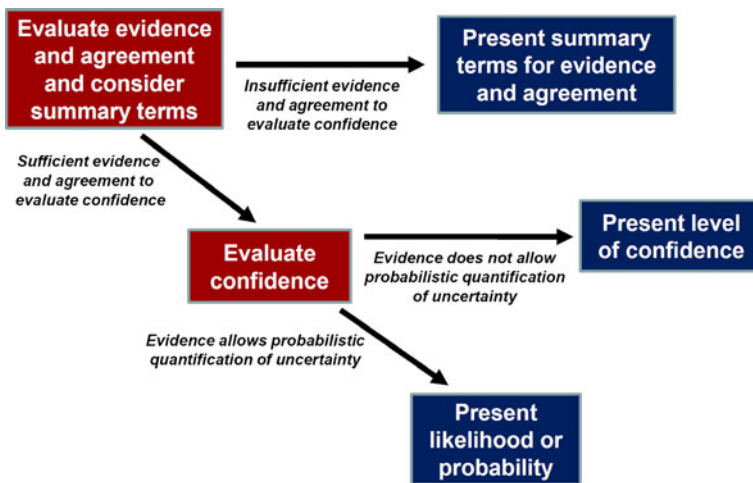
Evaluate evidence and agreement and consider summary terms

Insufficient evidence and agreement to evaluate confidence

Present summary terms for evidence and agreement

Sufficient evidence and agreement to evaluate confidence

Evaluate confidence

Evidence does not allow probabilistic quantification of uncertainty

Present level of confidence

Evidence allows probabilistic quantification of uncertainty

Present likelihood or probability